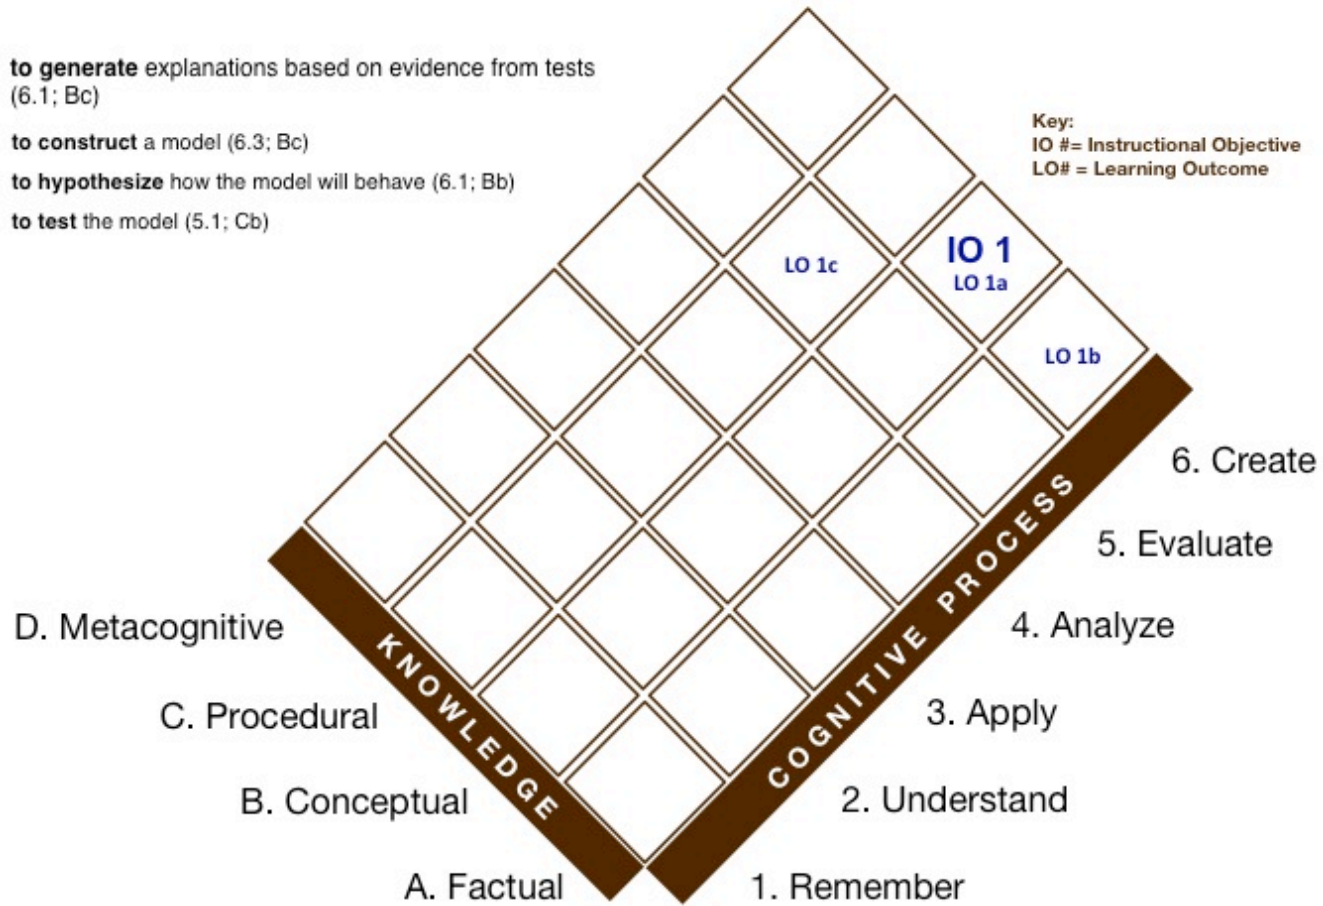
**to generate** explanations based on evidence from tests (6.1; Bc)

**to construct** a model (6.3; Bc)

**to hypothesize** how the model will behave (6.1; Bb)

**to test** the model (5.1; Cb)

Key:
IO #= Instructional Objective
LO# = Learning Outcome

LO 1c

IO 1
LO 1a

LO 1b

KNOWLEDGE

COGNITIVE PROCESS

D. Metacognitive

C. Procedural

B. Conceptual

A. Factual

6. Create

5. Evaluate

4. Analyze

3. Apply

2. Understand

1. Remember